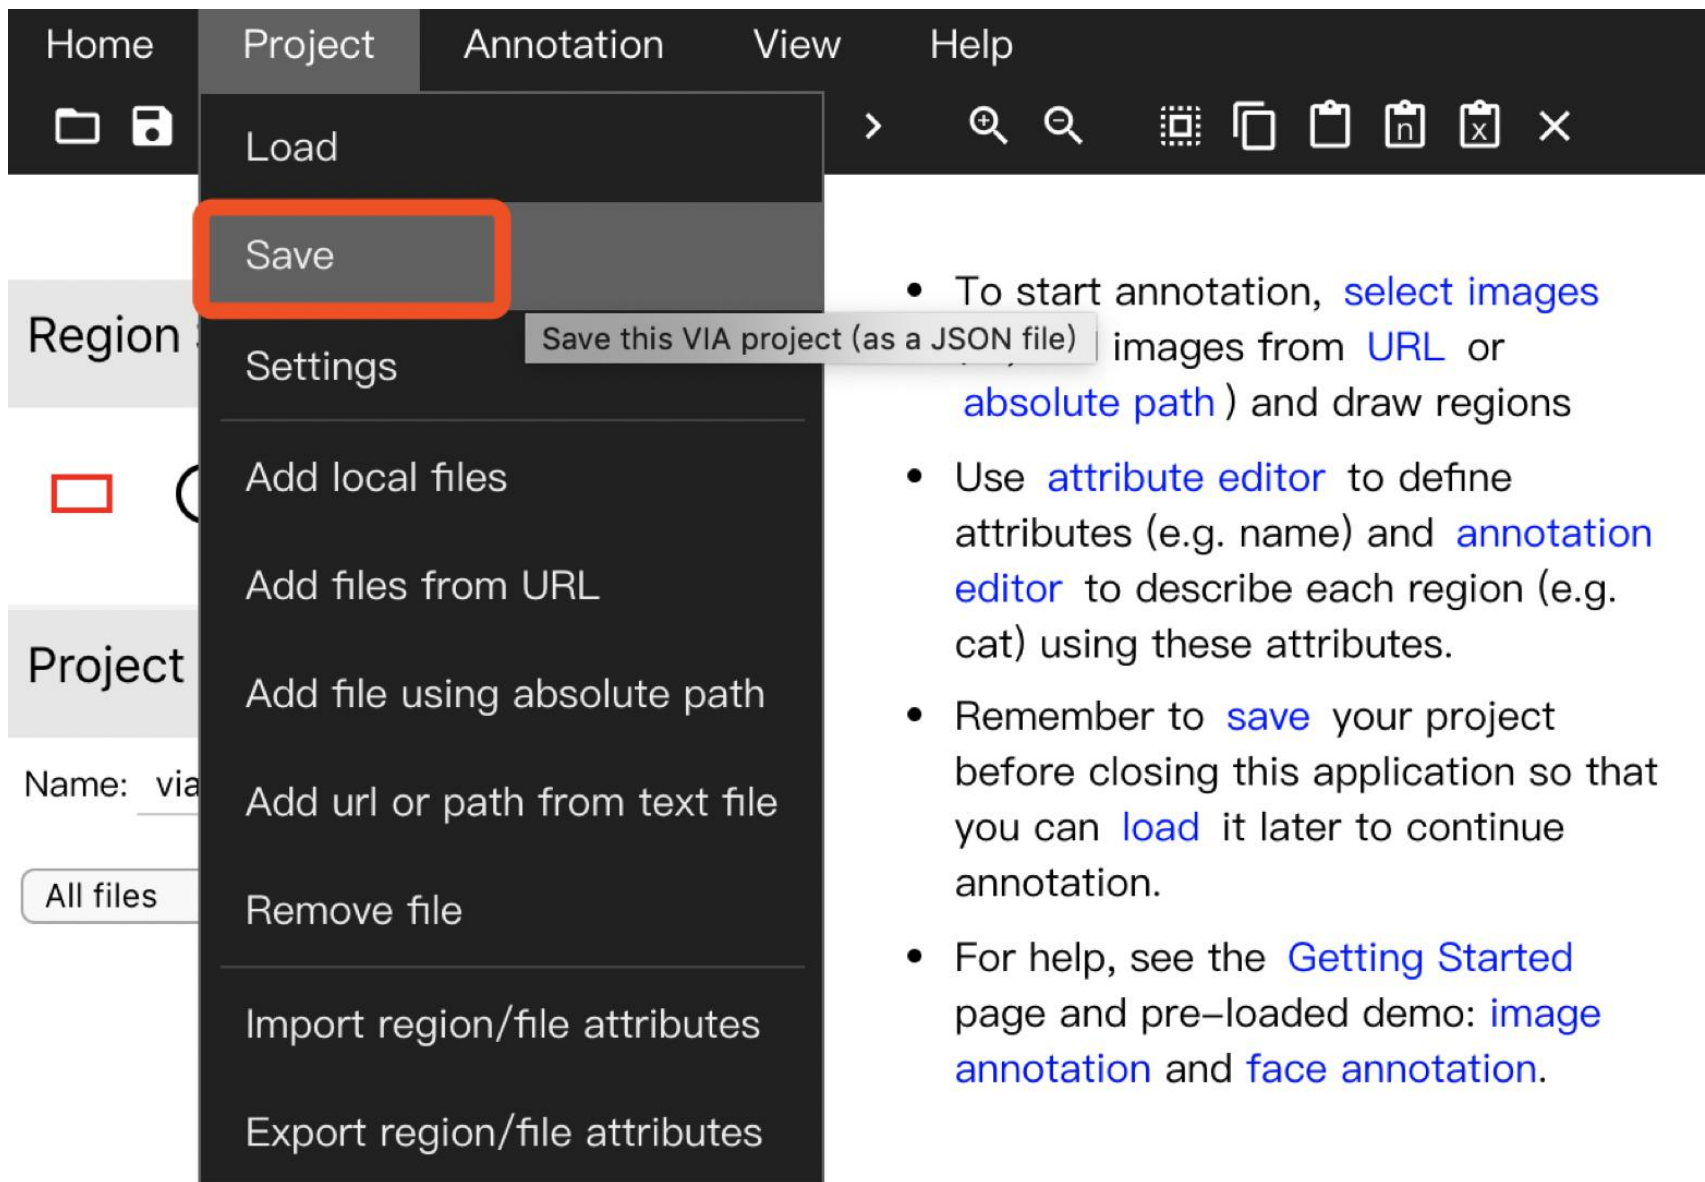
Home Project Annotation View Help

Load

Save

Settings

Add local files

Add files from URL

Add file using absolute path

Add url or path from text file

Remove file

Import region/file attributes

Export region/file attributes

Save this VIA project (as a JSON file)

Region

Project

Name: via

All files

• To start annotation, select images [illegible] images from URL or absolute path ) and draw regions

• Use attribute editor to define attributes (e.g. name) and annotation editor to describe each region (e.g. cat) using these attributes.

• Remember to save your project before closing this application so that you can load it later to continue annotation.

• For help, see the Getting Started page and pre–loaded demo: image annotation and face annotation.